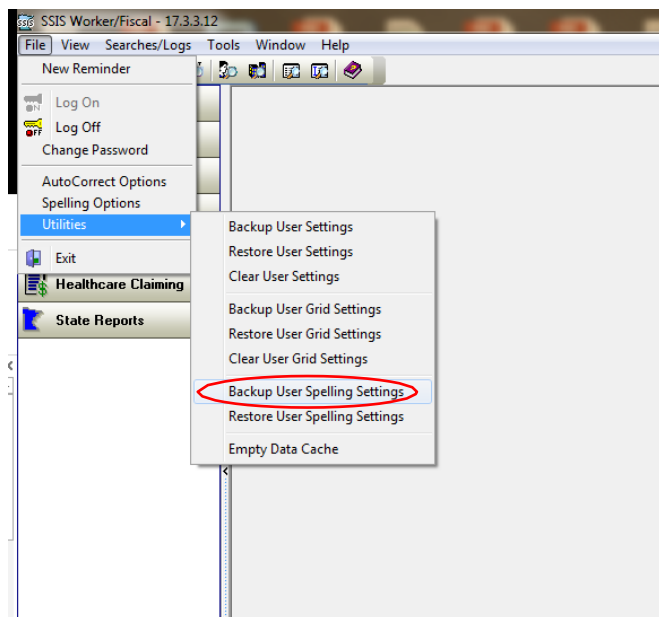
SSIS Worker/Fiscal - 17.3.3.12

File View Searches/Logs Tools Window Help

New Reminder

Log On
Log Off
Change Password

AutoCorrect Options
Spelling Options
Utilities

Exit

Healthcare Claiming

State Reports

Backup User Settings
Restore User Settings
Clear User Settings

Backup User Grid Settings
Restore User Grid Settings
Clear User Grid Settings

Backup User Spelling Settings
Restore User Spelling Settings

Empty Data Cache